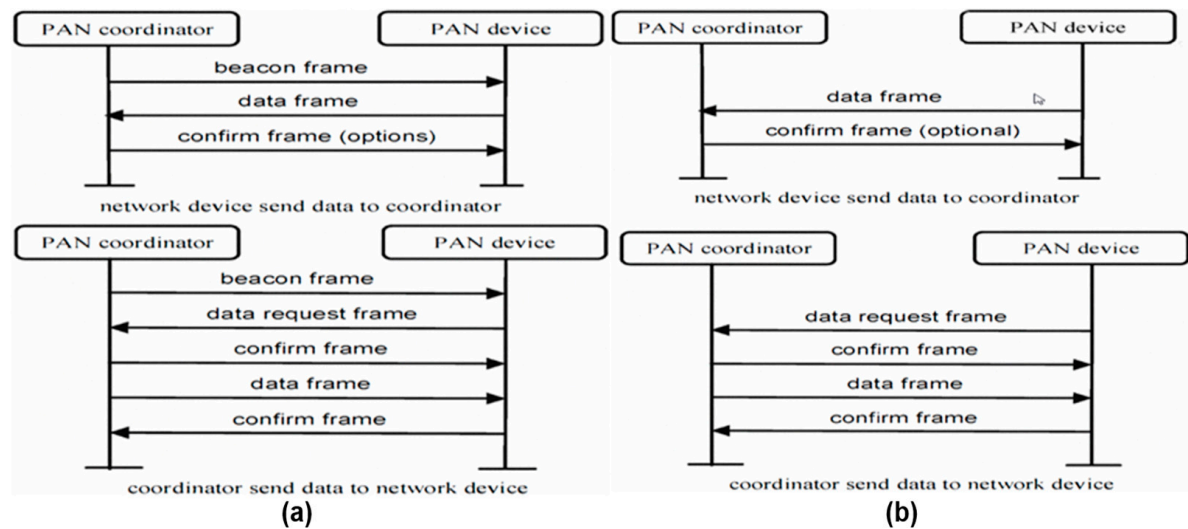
PAN coordinator

PAN device

beacon frame

data frame

confirm frame (options)

network device send data to coordinator

PAN coordinator

PAN device

beacon frame

data request frame

confirm frame

data frame

confirm frame

coordinator send data to network device

(a)

PAN coordinator

PAN device

data frame

confirm frame (optional)

network device send data to coordinator

PAN coordinator

PAN device

data request frame

confirm frame

data frame

confirm frame

coordinator send data to network device

(b)